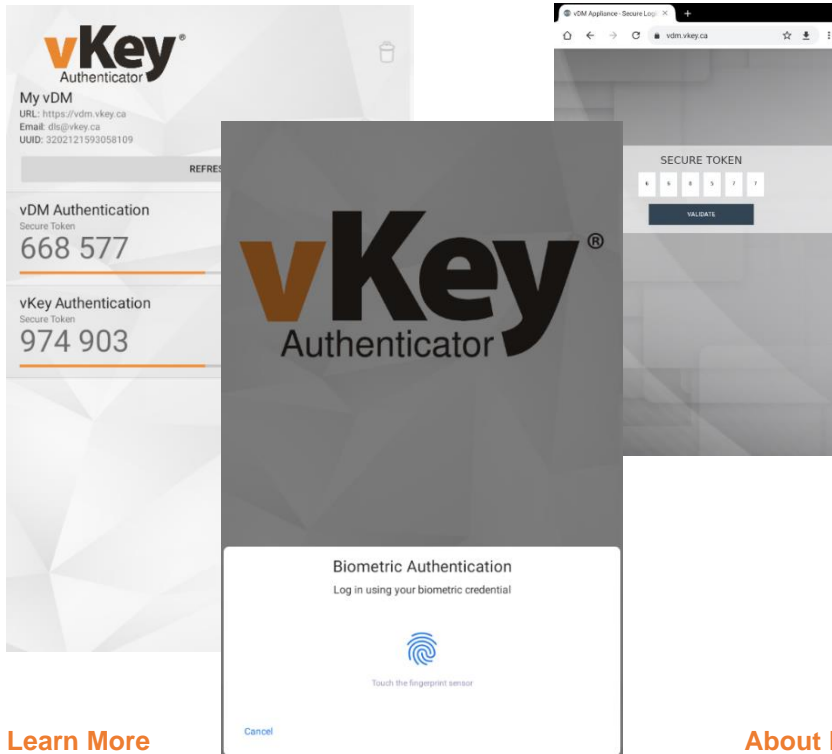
vKey®
Authenticator

My vDM
URL: https://vdm.vkey.ca
Email: dls@vkey.ca
UUID: 3202121593058109

REFRES

vDM Authentication
Secure Token
668 577

vKey Authentication
Secure Token
974 903

vDM Appliance - Secure Logi ×
vdm.vkey.ca

SECURE TOKEN
6 6 8 5 7 7
VALIDATE

vKey®
Authenticator

Biometric Authentication
Log in using your biometric credential

Touch the fingerprint sensor

Cancel

Learn More

About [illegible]